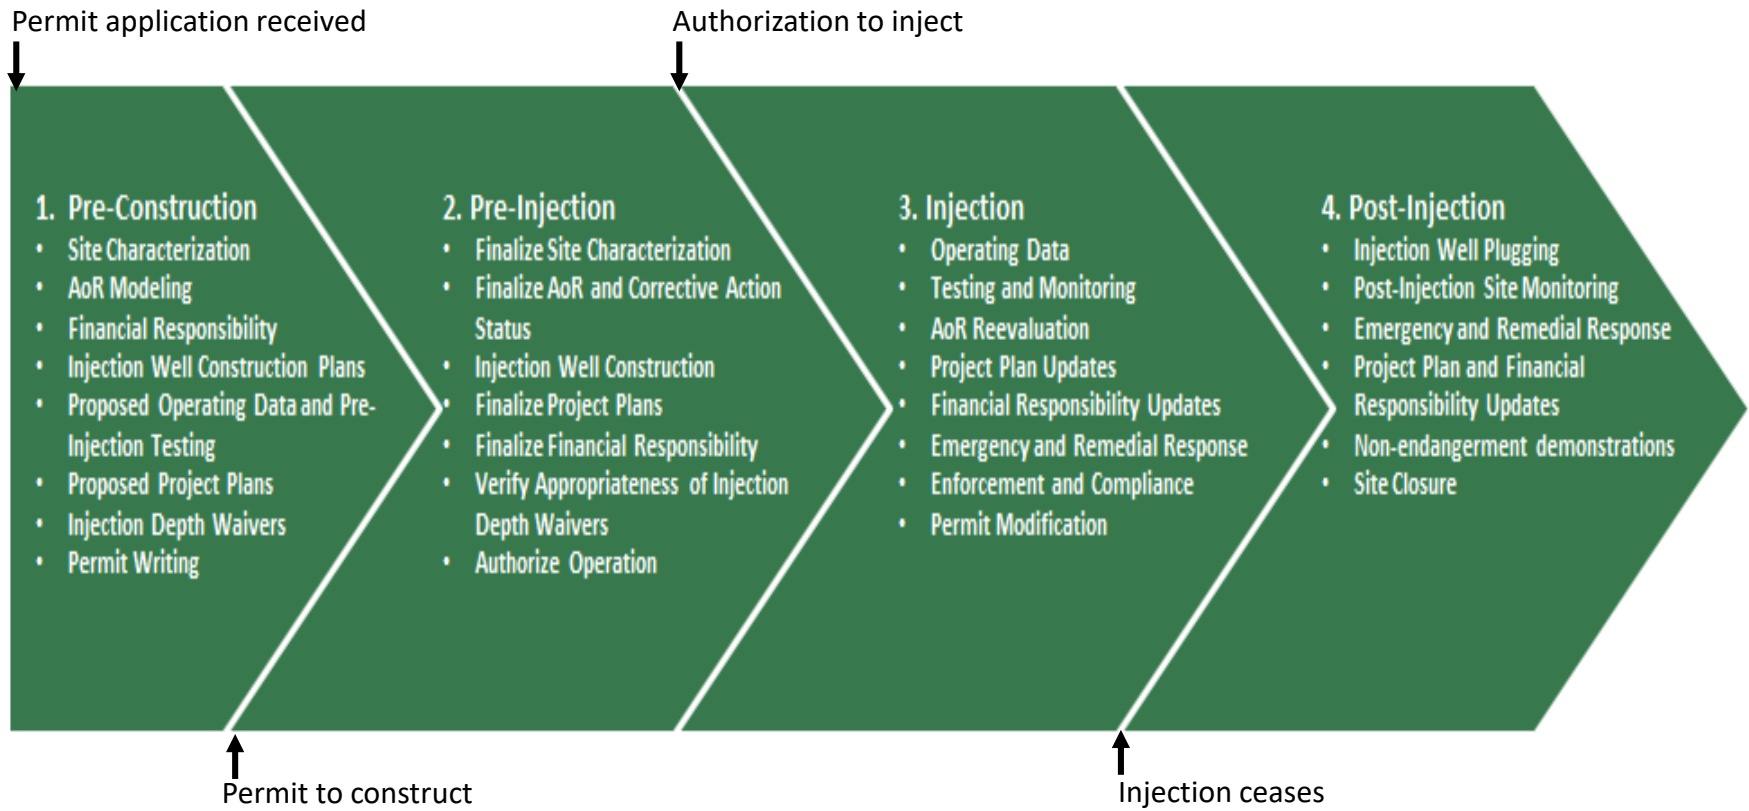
Permit application received

Authorization to inject

1. Pre-Construction
• Site Characterization
• AoR Modeling
• Financial Responsibility
• Injection Well Construction Plans
• Proposed Operating Data and Pre-Injection Testing
• Proposed Project Plans
• Injection Depth Waivers
• Permit Writing

2. Pre-Injection
• Finalize Site Characterization
• Finalize AoR and Corrective Action Status
• Injection Well Construction
• Finalize Project Plans
• Finalize Financial Responsibility
• Verify Appropriateness of Injection Depth Waivers
• Authorize Operation

3. Injection
• Operating Data
• Testing and Monitoring
• AoR Reevaluation
• Project Plan Updates
• Financial Responsibility Updates
• Emergency and Remedial Response
• Enforcement and Compliance
• Permit Modification

4. Post-Injection
• Injection Well Plugging
• Post-Injection Site Monitoring
• Emergency and Remedial Response
• Project Plan and Financial Responsibility Updates
• Non-endangerment demonstrations
• Site Closure

Permit to construct

Injection ceases